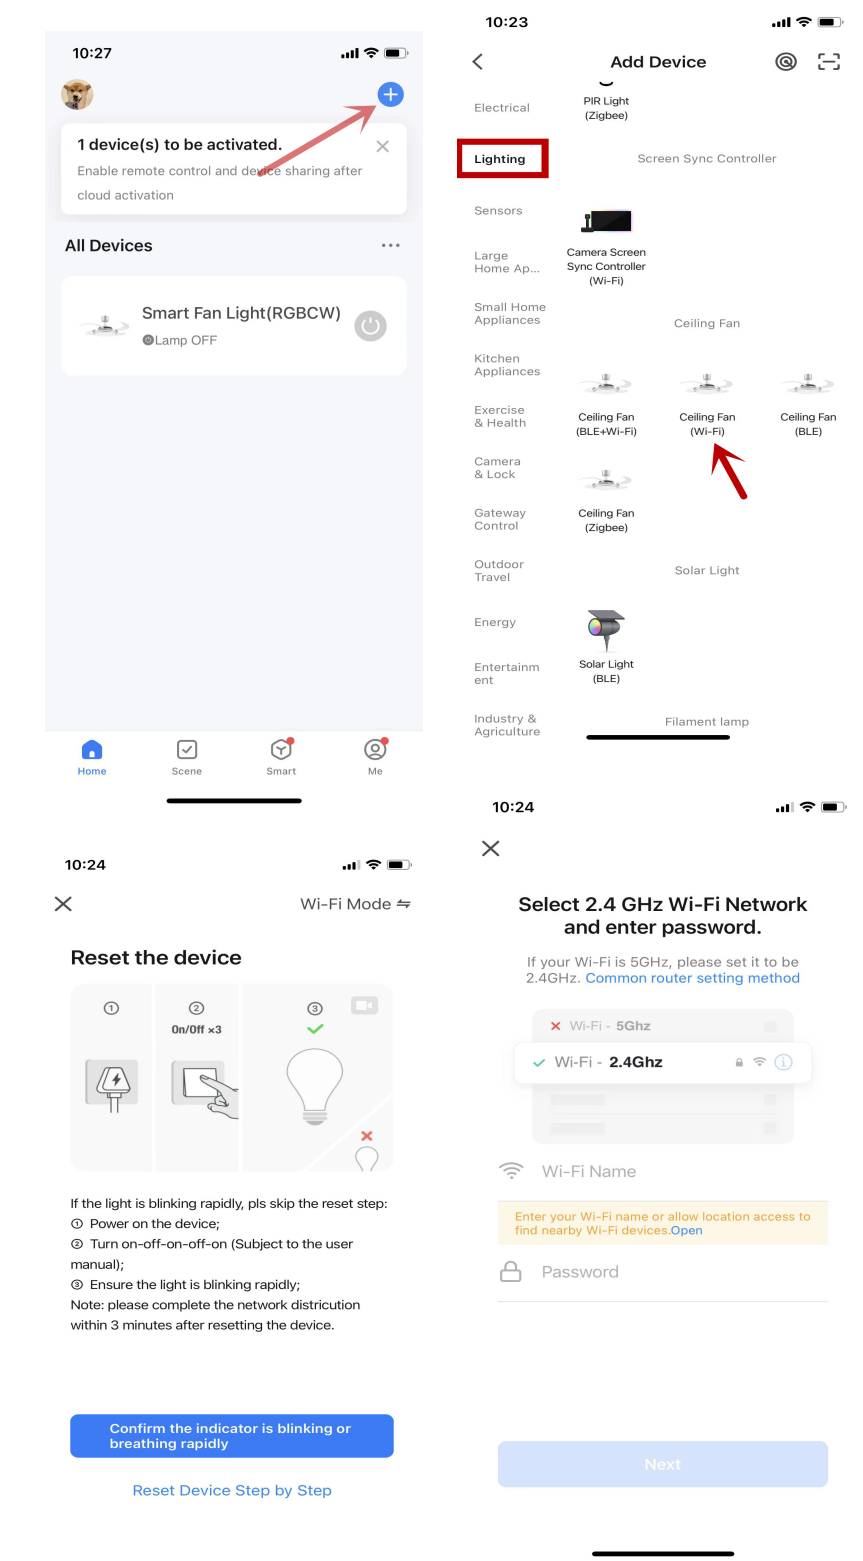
10:27

1 device(s) to be activated.

Enable remote control and device sharing after cloud activation

All Devices ···

Smart Fan Light(RGBCW)
Lamp OFF

Home
Scene
Smart
Me

10:23

Add Device

Electrical
PIR Light (Zigbee)

Lighting
Screen Sync Controller

Sensors

Large Home Ap...
Camera Screen Sync Controller (Wi-Fi)

Small Home Appliances
Ceiling Fan

Kitchen Appliances

Exercise & Health
Ceiling Fan (BLE+Wi-Fi)
Ceiling Fan (Wi-Fi)
Ceiling Fan (BLE)

Camera & Lock

Gateway Control
Ceiling Fan (Zigbee)

Outdoor Travel
Solar Light

Energy

Entertainment
Solar Light (BLE)

Industry & Agriculture
Filament lamp

10:24

Wi-Fi Mode ⇋

Reset the device

①
②
On/Off ×3
③

If the light is blinking rapidly, pls skip the reset step:
① Power on the device;
② Turn on-off-on-off-on (Subject to the user manual);
③ Ensure the light is blinking rapidly;
Note: please complete the network districution within 3 minutes after resetting the device.

Confirm the indicator is blinking or breathing rapidly

Reset Device Step by Step

10:24

Select 2.4 GHz Wi-Fi Network and enter password.

If your Wi-Fi is 5GHz, please set it to be 2.4GHz. Common router setting method

Wi-Fi - 5Ghz
Wi-Fi - 2.4Ghz

Wi-Fi Name

Enter your Wi-Fi name or allow location access to find nearby Wi-Fi devices.Open

Password

Next